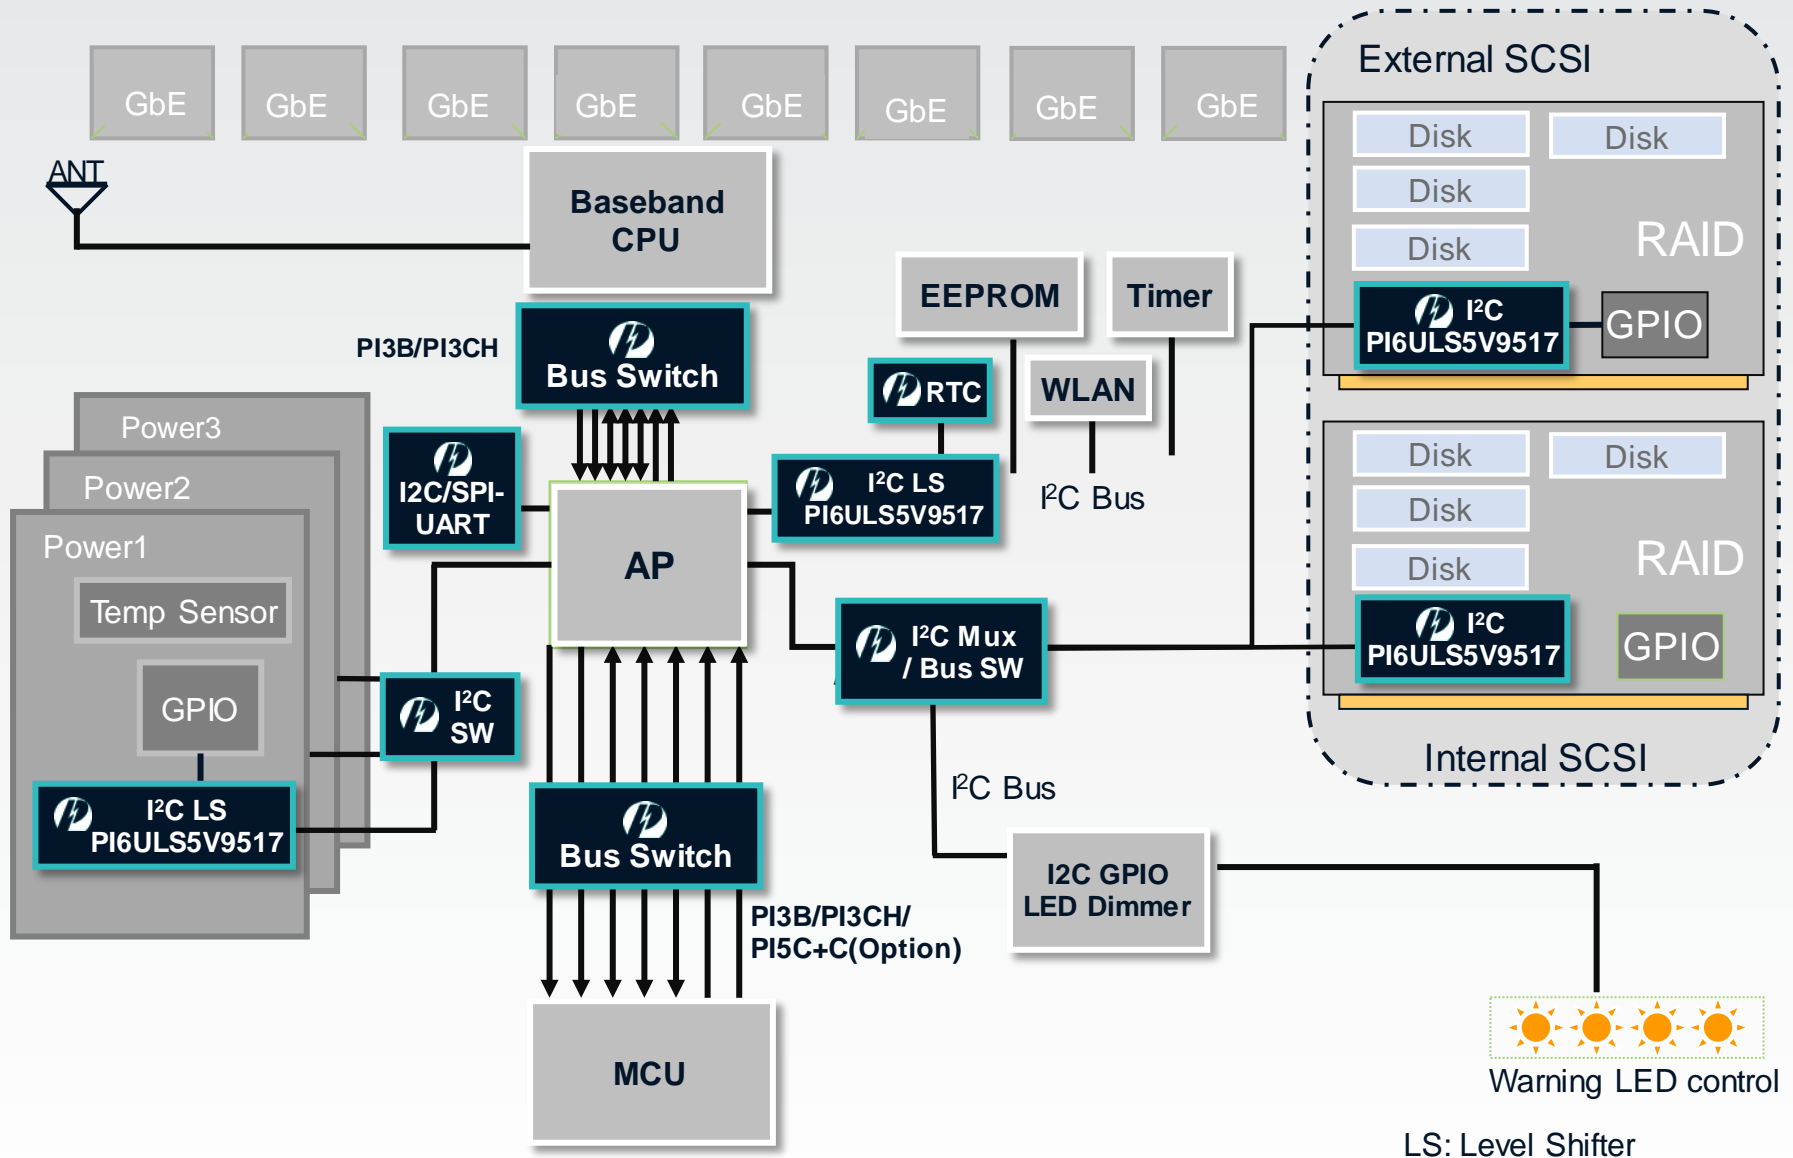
GbE GbE GbE GbE GbE GbE GbE GbE

External SCSI

Disk Disk
Disk
Disk
RAID

$I^2C$ PI6ULS5V9517
GPIO

ANT

Baseband CPU

PI3B/PI3CH

Bus Switch

EEPROM

Timer

RTC

WLAN

Power3
Power2
Power1

Temp Sensor

GPIO

$I^2C$ LS PI6ULS5V9517

I2C/SPI-UART

AP

$I^2C$ LS PI6ULS5V9517

$I^2C$ Bus

Disk Disk
Disk
Disk
RAID

$I^2C$ PI6ULS5V9517
GPIO

Internal SCSI

$I^2C$ Mux / Bus SW

$I^2C$ SW

$I^2C$ Bus

Bus Switch

PI3B/PI3CH/ PI5C+C(Option)

I2C GPIO LED Dimmer

MCU

Warning LED control

LS: Level Shifter